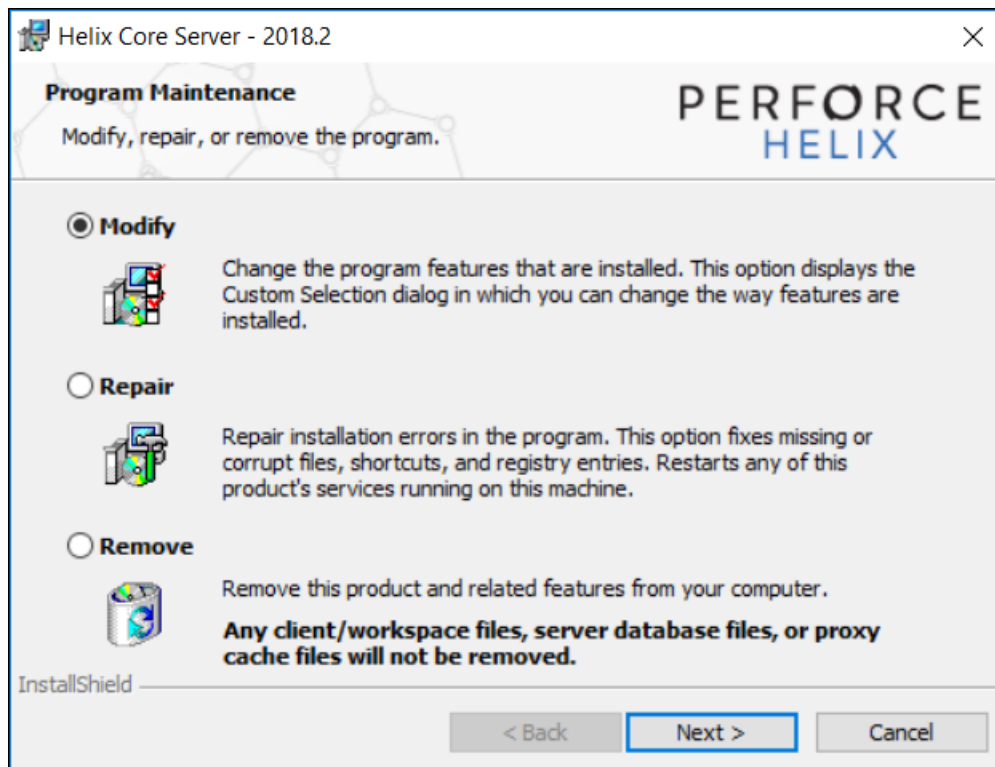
Helix Core Server - 2018.2

Program Maintenance

Modify, repair, or remove the program.

PERFORCE
HELIX

Modify

Change the program features that are installed. This option displays the Custom Selection dialog in which you can change the way features are installed.

Repair

Repair installation errors in the program. This option fixes missing or corrupt files, shortcuts, and registry entries. Restarts any of this product's services running on this machine.

Remove

Remove this product and related features from your computer.

**Any client/workspace files, server database files, or proxy cache files will not be removed.**

InstallShield

< Back

Next >

Cancel